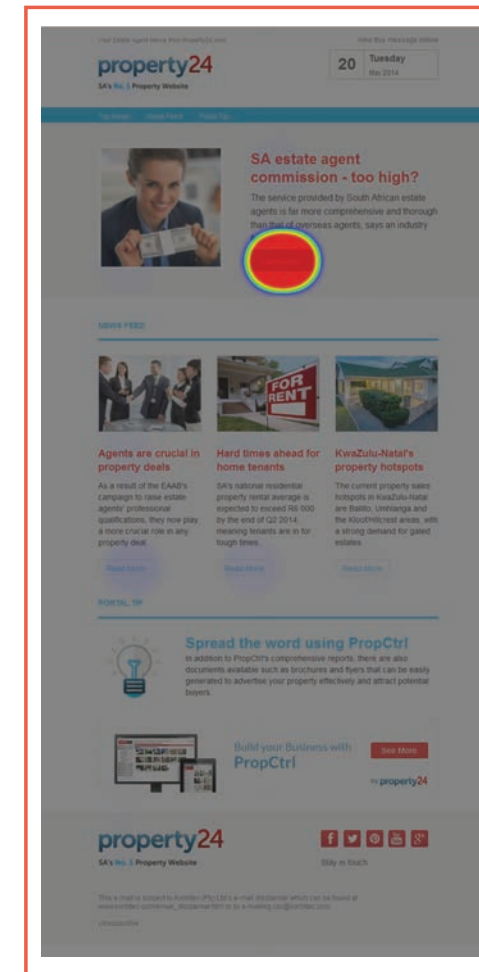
Your Estate Agent News from Property24.com

View this message online

property24
SA's No. 1 Property Website

20 Tuesday
May 2014

Top News | Useful Feed | Portal Tip

SA estate agent commission - too high?

The service provided by South African estate agents is far more comprehensive and thorough than that of overseas agents, says an industry

NEWS FEED

FOR RENT

Agents are crucial in property deals

As a result of the EAAB's campaign to raise estate agents' professional qualifications, they now play a more crucial role in any property deal.

Read More

Hard times ahead for home tenants

SA's national residential property rental average is expected to exceed R6 000 by the end of Q2 2014, meaning tenants are in for tough times.

Read More

KwaZulu-Natal's property hotspots

The current property sales hotspots in KwaZulu-Natal are Ballito, Umhlanga and the Kloof/Hillcrest areas, with a strong demand for gated estates.

Read More

PORTAL TIP

Spread the word using PropCtrl

In addition to PropCtrl's comprehensive reports, there are also documents available such as brochures and flyers that can be easily generated to advertise your property effectively and attract potential buyers.

Build your Business with PropCtrl

See More

by property24

property24
SA's No. 1 Property Website

Stay in touch

This e-mail is subject to Korbitec (Pty) Ltd's e-mail disclaimer which can be found at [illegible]

Unsubscribe